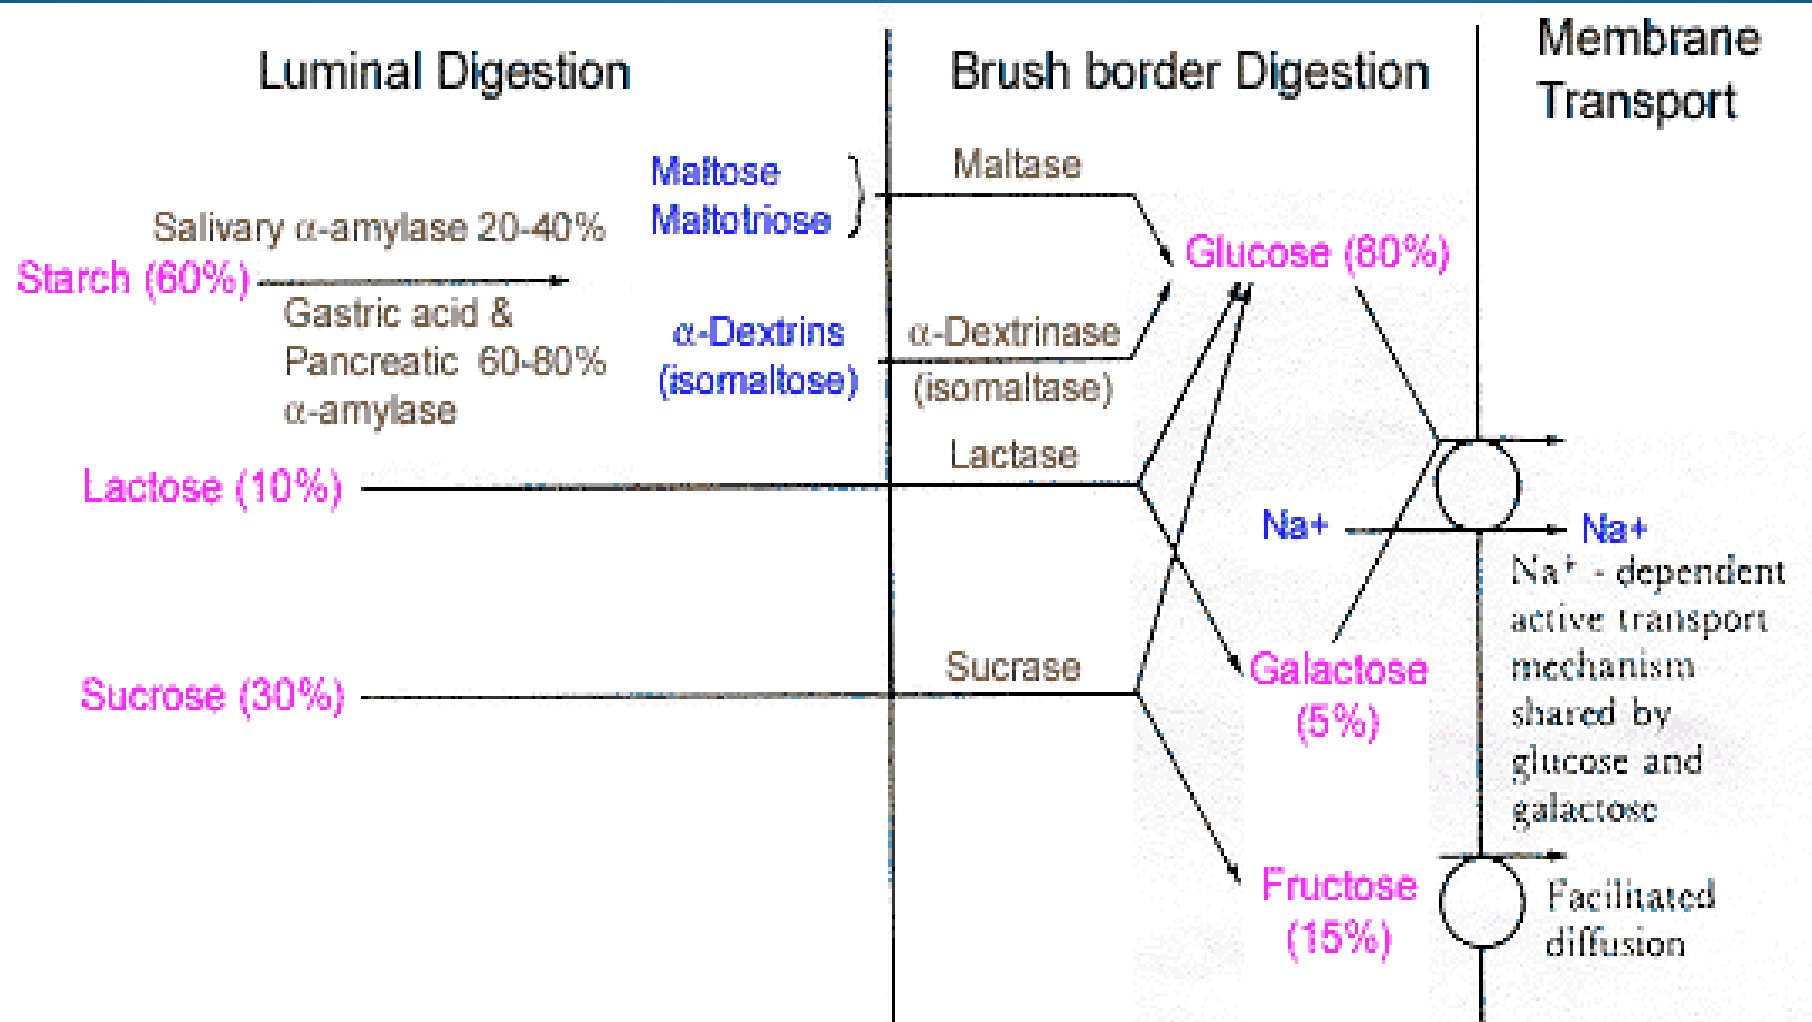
Luminal Digestion

Brush border Digestion

Membrane Transport

Salivary $\alpha$-amylase 20-40%

Starch (60%)

Gastric acid & Pancreatic 60-80% $\alpha$-amylase

Maltose Maltotriose

$\alpha$-Dextrins (isomaltose)

Maltase

$\alpha$-Dextrinase (isomaltase)

Glucose (80%)

Lactose (10%)

Lactase

Na+

Na+

Na$^+$ - dependent active transport mechanism shared by glucose and galactose

Sucrose (30%)

Sucrase

Galactose (5%)

Fructose (15%)

Facilitated diffusion